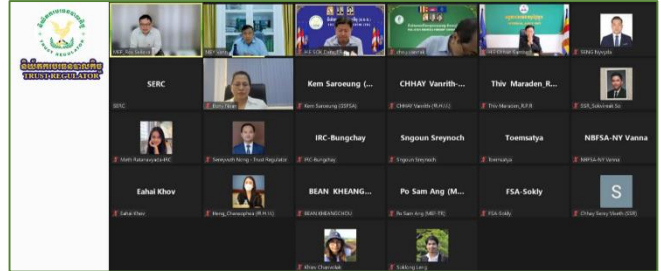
TRUST REGULATOR

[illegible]

SERC

Kem Saroeung (...

CHHAY Vanrith-...

Thiv Maraden_R...

SERC

Kem Saroeung (SSFSA)

CHHAY Vanrith (R.H.U.)

Thiv Maraden_R.P.R

IRC-Bungchay

Sngoun Sreynoch

Toemsatya

NBFSA-NY Vanna

IRC-Bungchay

Sngoun Sreynoch

Toemsatya

NBFSA-NY Vanna

Eahai Khov

BEAN KHEANG...

Po Sam Ang (M...

FSA-Sokly

S

Eahai Khov

BEAN KHEANGCHOU

Po Sam Ang (MEF-FR)

FSA-Sokly